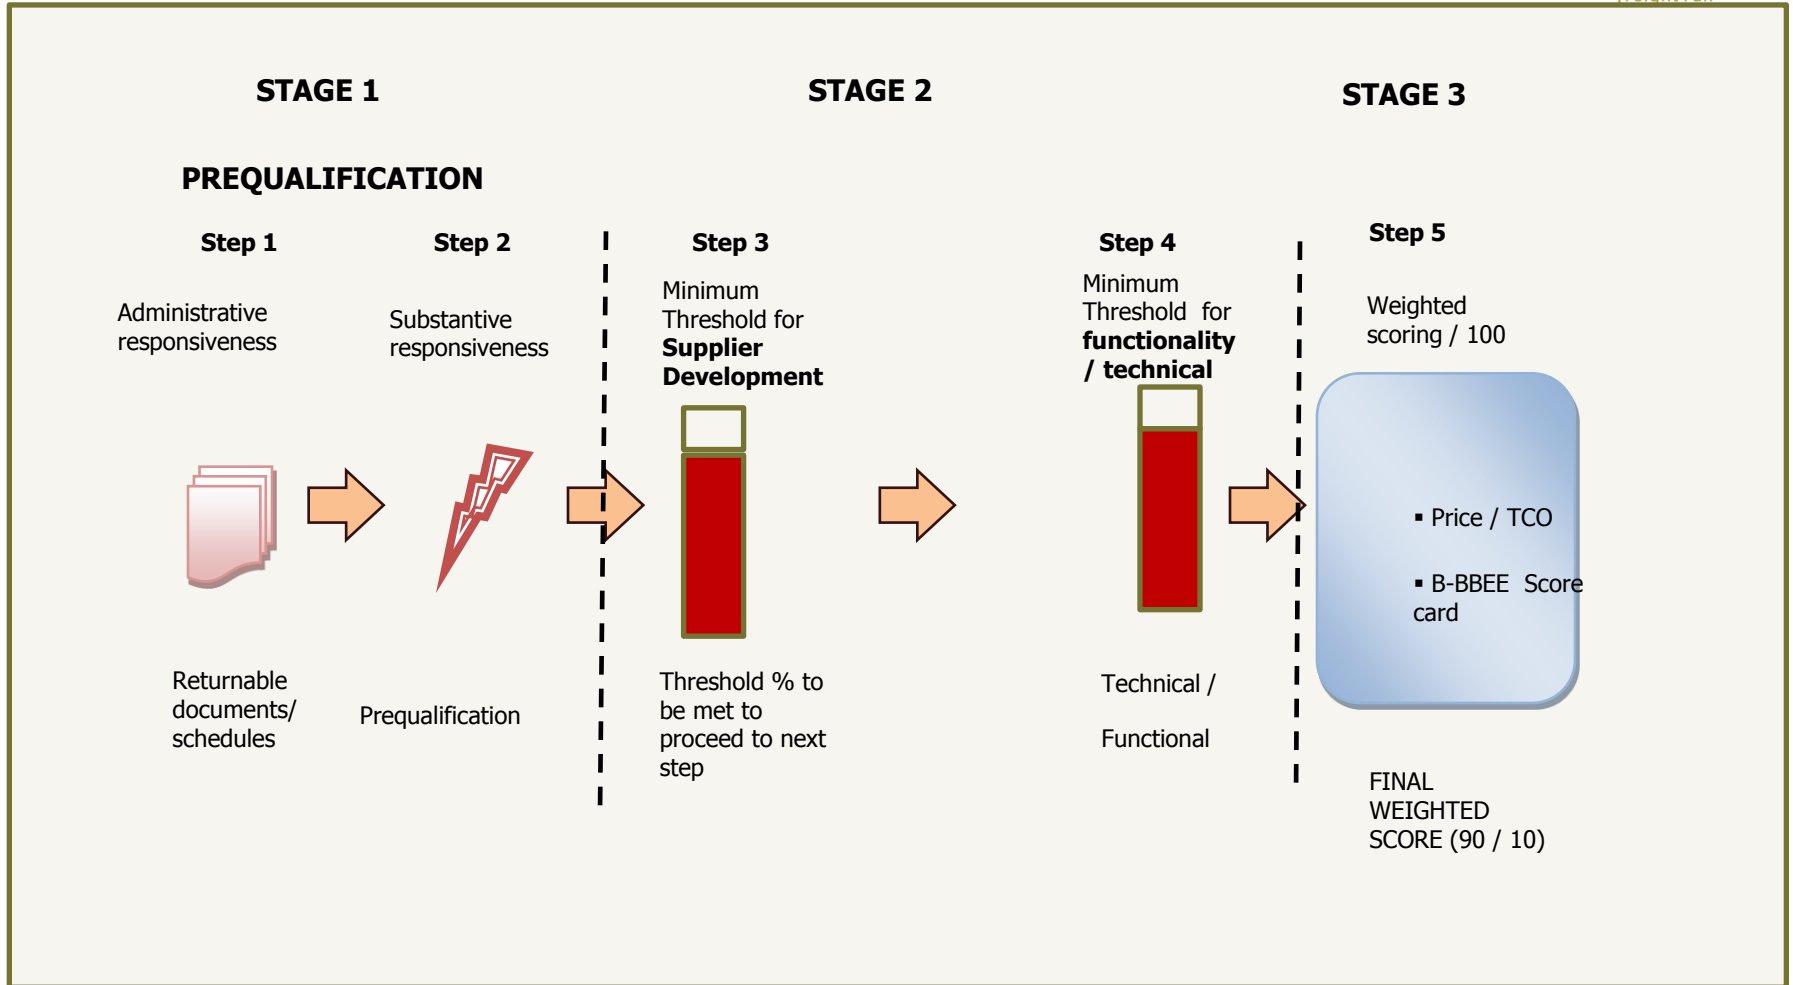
STAGE 1

STAGE 2

STAGE 3

PREQUALIFICATION

Step 1

Administrative responsiveness

Step 2

Substantive responsiveness

Step 3

Minimum Threshold for **Supplier Development**

Step 4

Minimum Threshold for **functionality / technical**

Step 5

Weighted scoring / 100

▪ Price / TCO

▪ B-BBEE Score card

Returnable documents/ schedules

Prequalification

Threshold % to be met to proceed to next step

Technical /

Functional

FINAL WEIGHTED SCORE (90 / 10)